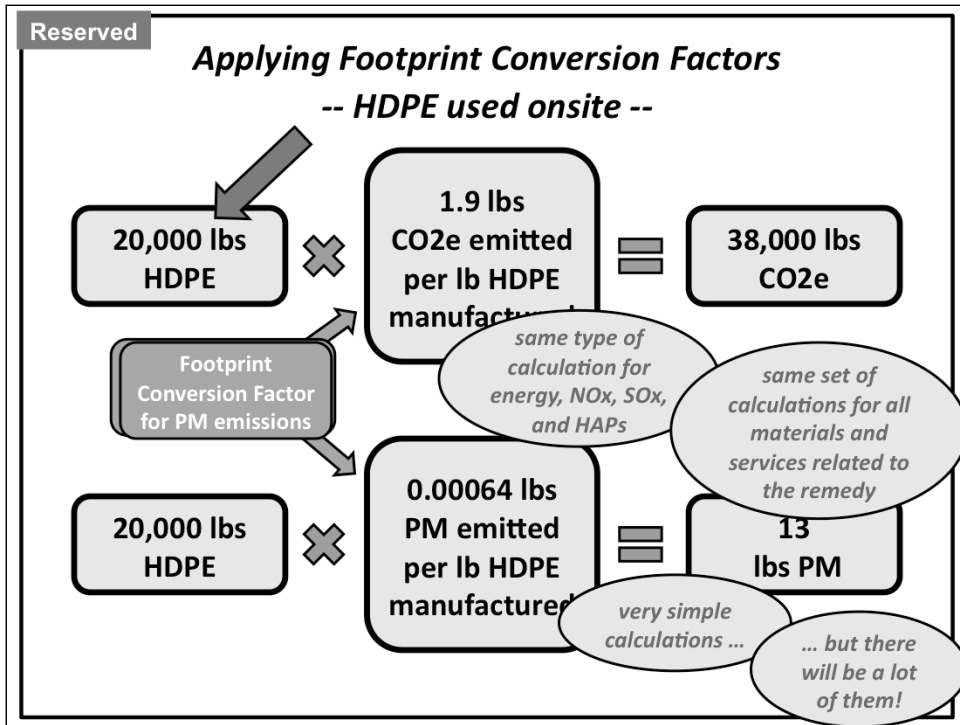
Reserved

Applying Footprint Conversion Factors

-- HDPE used onsite --

20,000 lbs HDPE

1.9 lbs CO2e emitted per lb HDPE manufactur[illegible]

38,000 lbs CO2e

Footprint Conversion Factor for PM emissions

same type of calculation for energy, NOx, SOx, and HAPs

same set of calculations for all materials and services related to the remedy

20,000 lbs HDPE

0.00064 lbs PM emitted per lb HDPE manufacture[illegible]

13 lbs PM

very simple calculations …

… but there will be a lot of them!